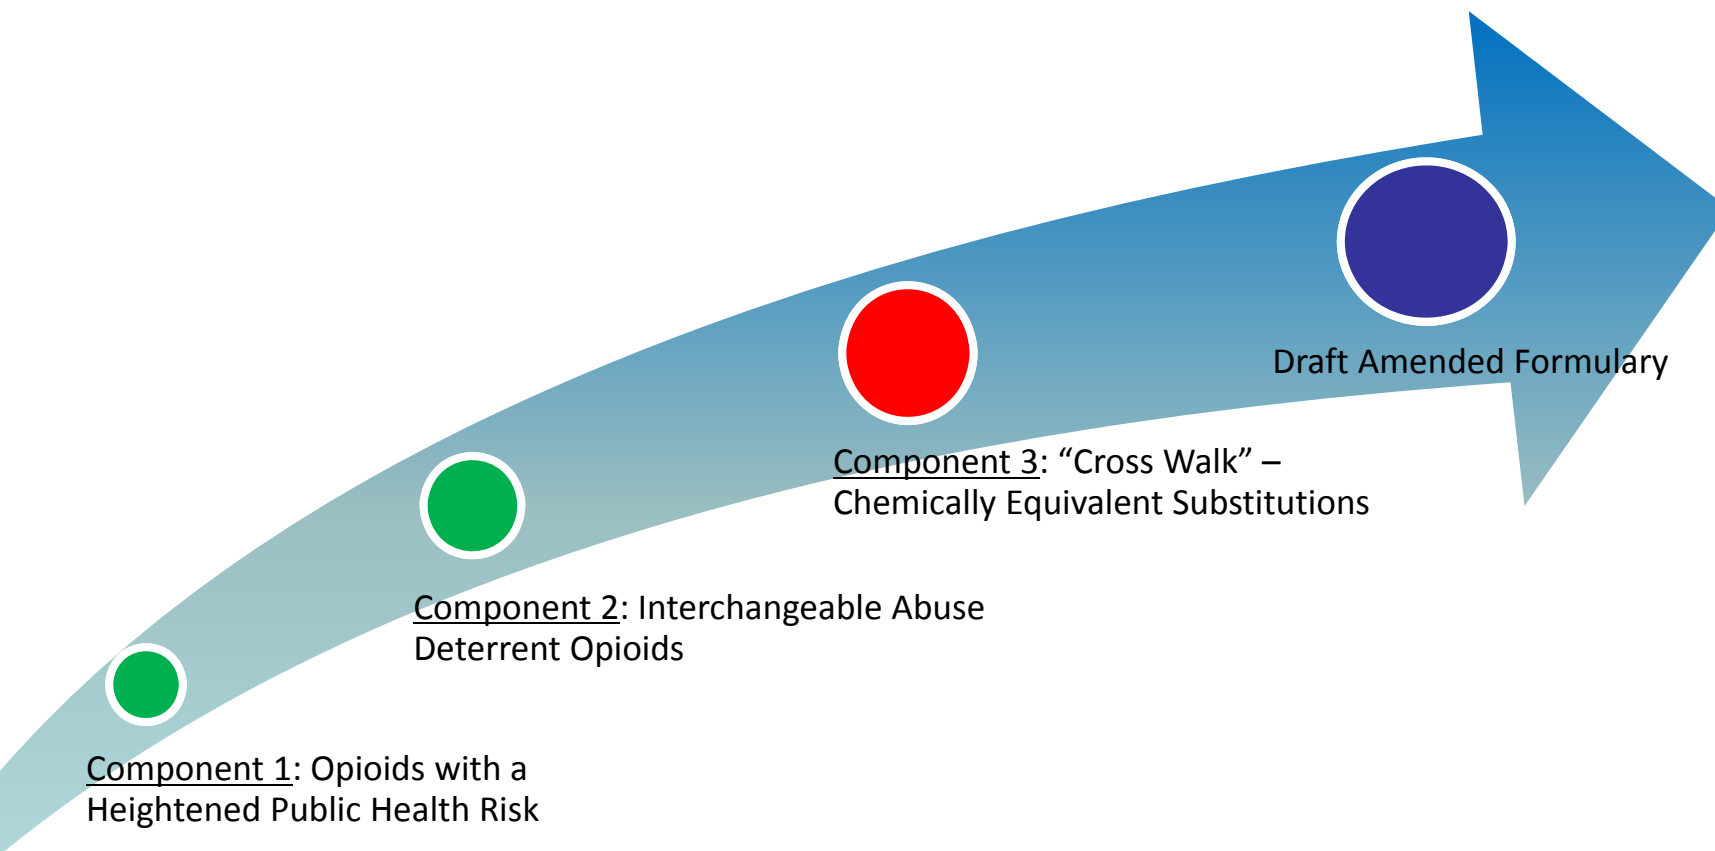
Draft Amended Formulary

Component 3: “Cross Walk” – Chemically Equivalent Substitutions

Component 2: Interchangeable Abuse Deterrent Opioids

Component 1: Opioids with a Heightened Public Health Risk